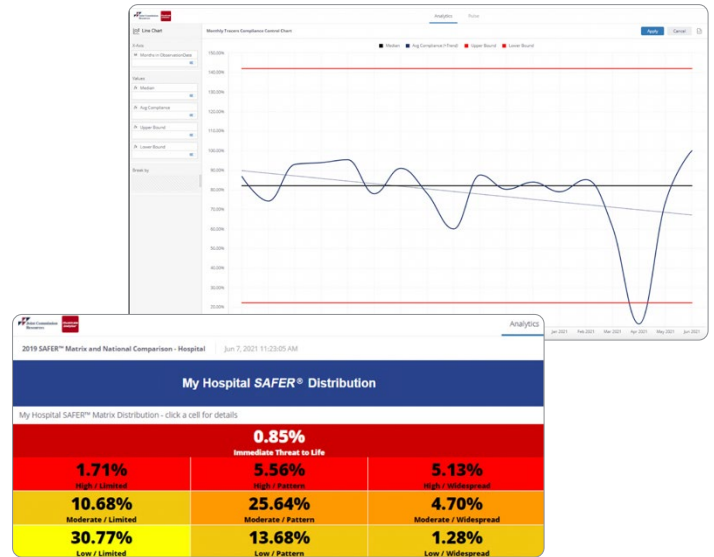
Analytics Rules

Line Chart

Monthly Tracers Compliance Control Chart

Apply Cancel

X-Axis

Month(s) of Observation Date

Values

Median

Avg Compliance

Upper Bound

Lower Bound

Break by

Median Avg Compliance (+Trend) Upper Bound Lower Bound

150.00%
140.00%
130.00%
120.00%
110.00%
100.00%
90.00%
80.00%
70.00%
60.00%
50.00%
40.00%
30.00%
20.00%

Jan 2021 Feb 2021 Mar 2021 Apr 2021 May 2021 Jun 2021

Analytics

2019 SAFER™ Matrix and National Comparison - Hospital Jun 7, 2021 11:23:05 AM

My Hospital SAFER® Distribution

My Hospital SAFER™ Matrix Distribution - click a cell for details

0.85%
Immediate Threat to Life

| 1.71% High / Limited | 5.56% High / Pattern | 5.13% High / Widespread |
|---|---|---|
| 10.68% Moderate / Limited | 25.64% Moderate / Pattern | 4.70% Moderate / Widespread |
| 30.77% Low / Limited | 13.68% Low / Pattern | 1.28% Low / Widespread |